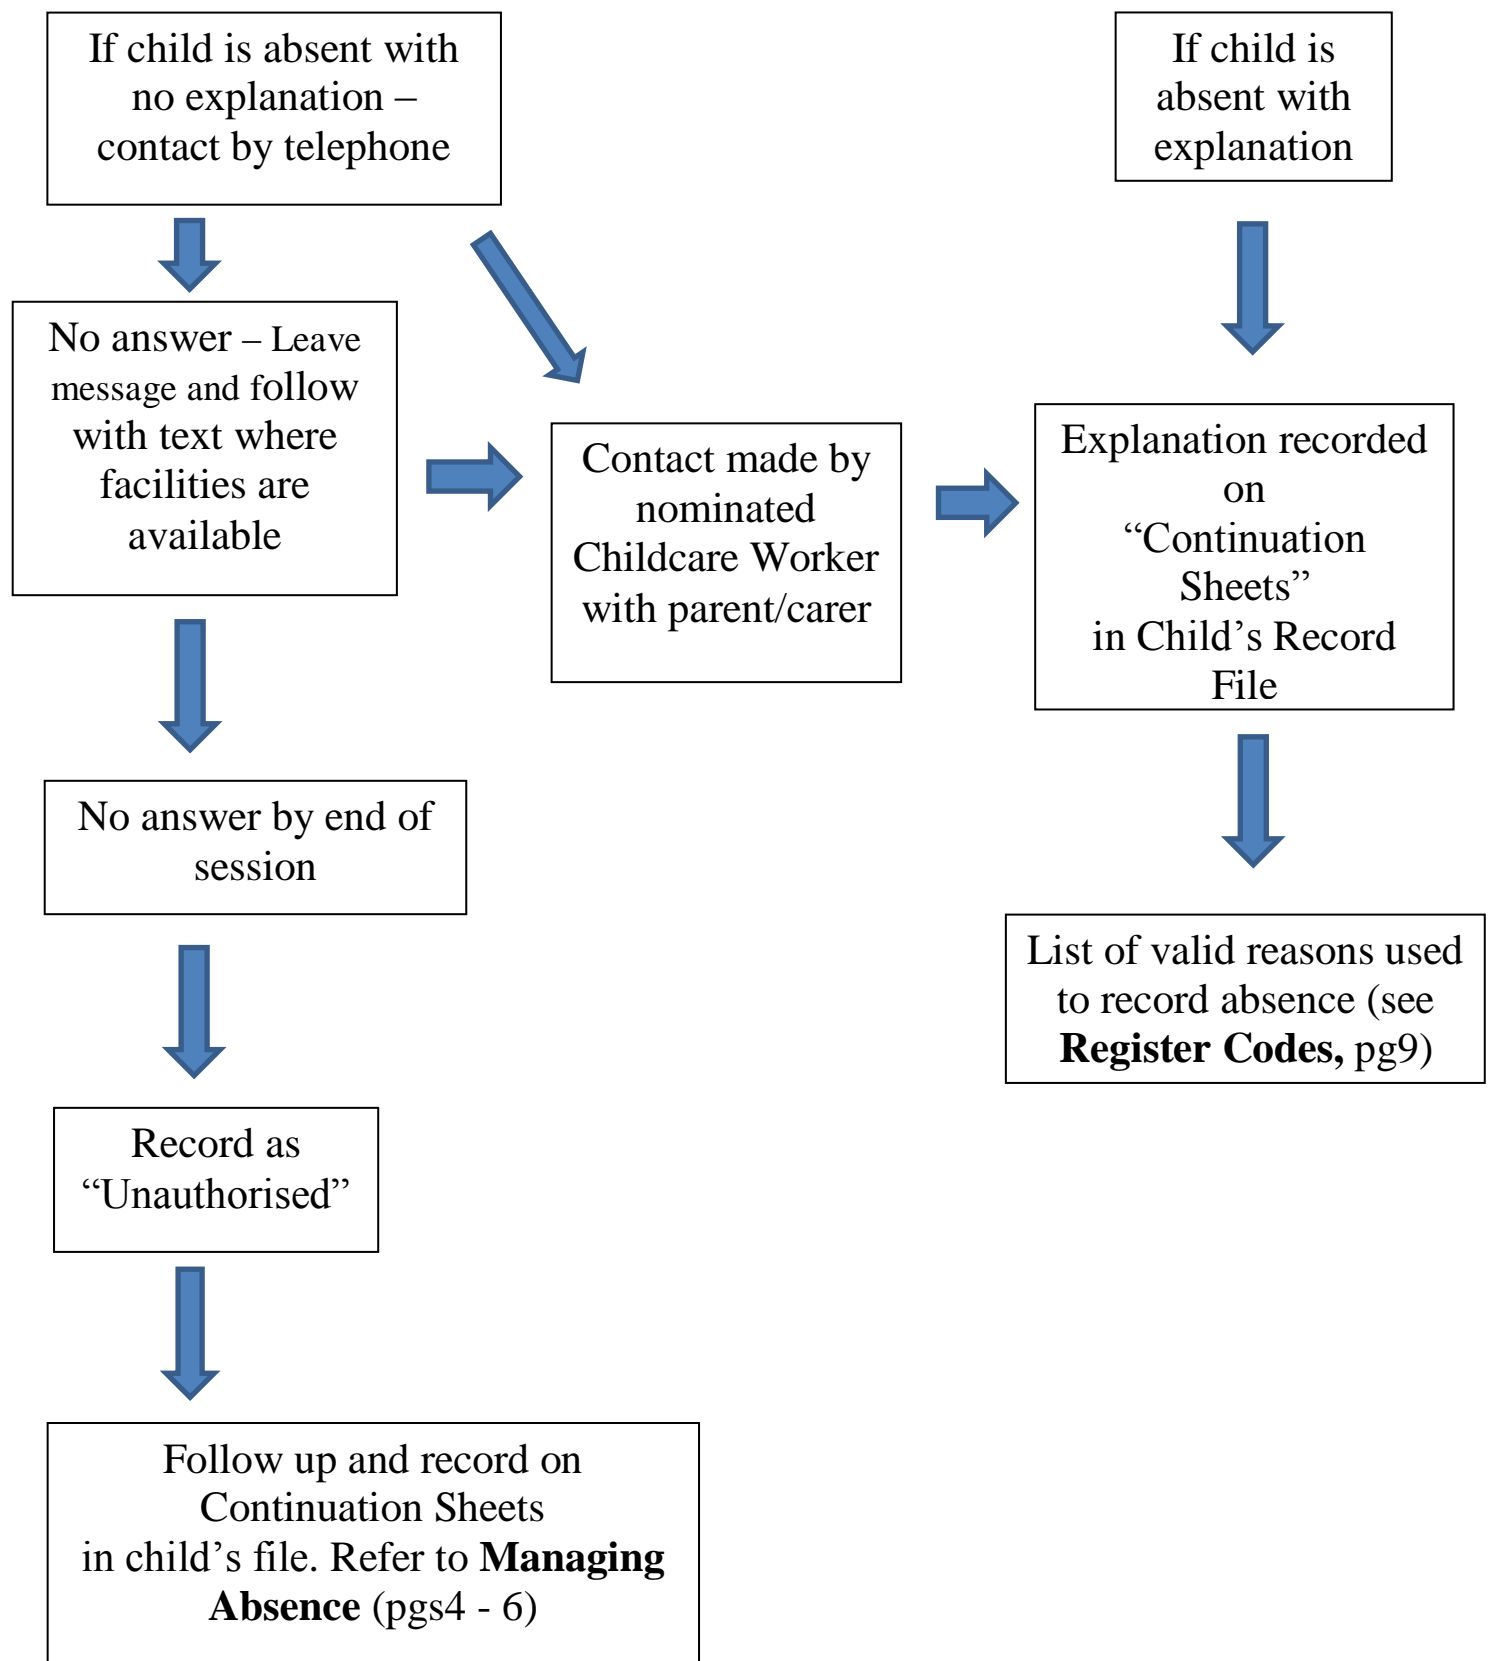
If child is absent with no explanation – contact by telephone

If child is absent with explanation

No answer – Leave message and follow with text where facilities are available

Contact made by nominated Childcare Worker with parent/carer

Explanation recorded on “Continuation Sheets” in Child’s Record File

No answer by end of session

List of valid reasons used to record absence (see **Register Codes,** pg9)

Record as “Unauthorised”

Follow up and record on Continuation Sheets in child’s file. Refer to **Managing Absence** (pgs4 - 6)